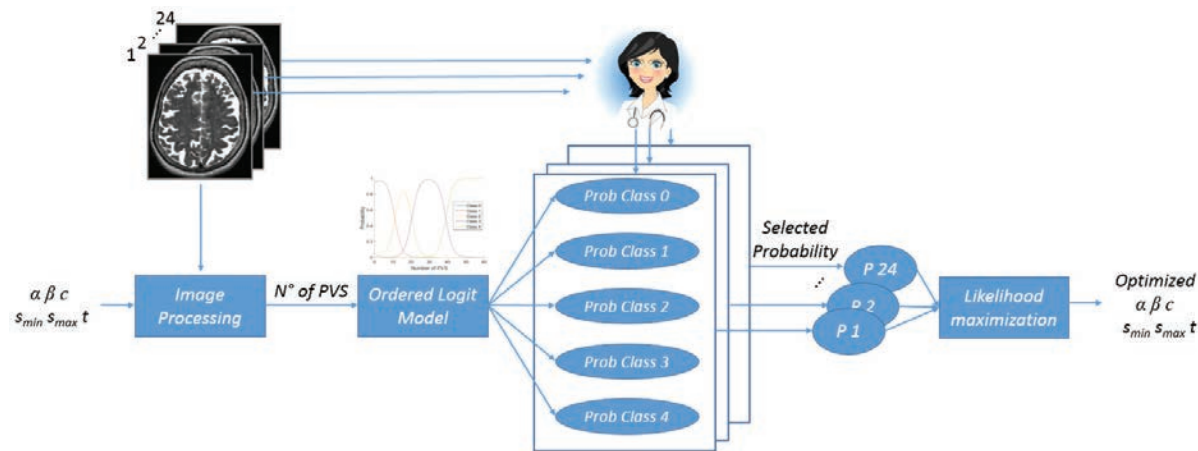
24
1 2 ⋰

$\alpha$ $\beta$ $c$
$s_{min}$ $s_{max}$ $t$

Image Processing

N° of PVS

Ordered Logit Model

Prob Class 0
Prob Class 1
Prob Class 2
Prob Class 3
Prob Class 4

Selected Probability

P 24
⋰
P 2
P 1

Likelihood maximization

Optimized
$\alpha$ $\beta$ $c$
$s_{min}$ $s_{max}$ $t$